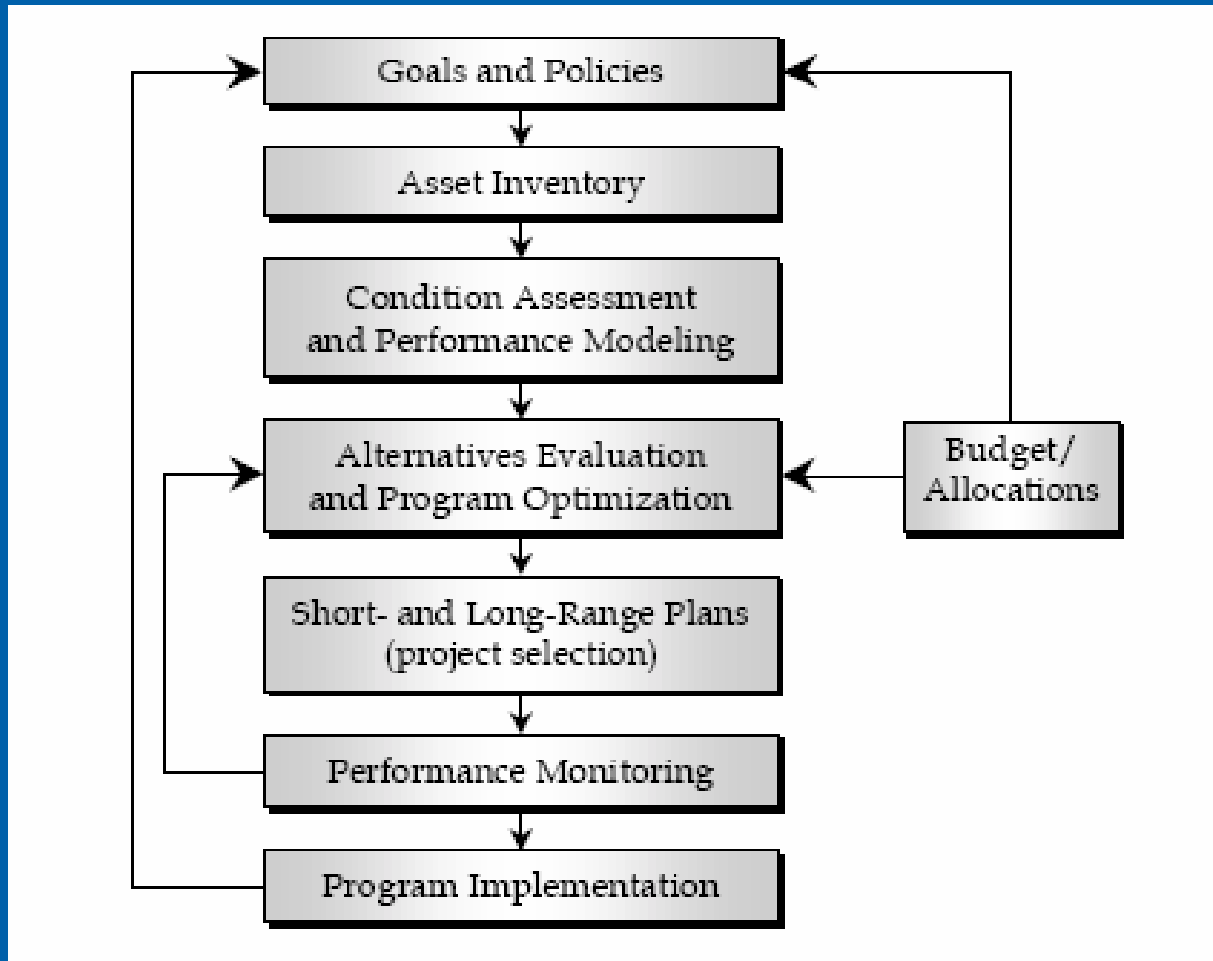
Goals and Policies

Asset Inventory

Condition Assessment and Performance Modeling

Alternatives Evaluation and Program Optimization

Budget/ Allocations

Short- and Long-Range Plans (project selection)

Performance Monitoring

Program Implementation